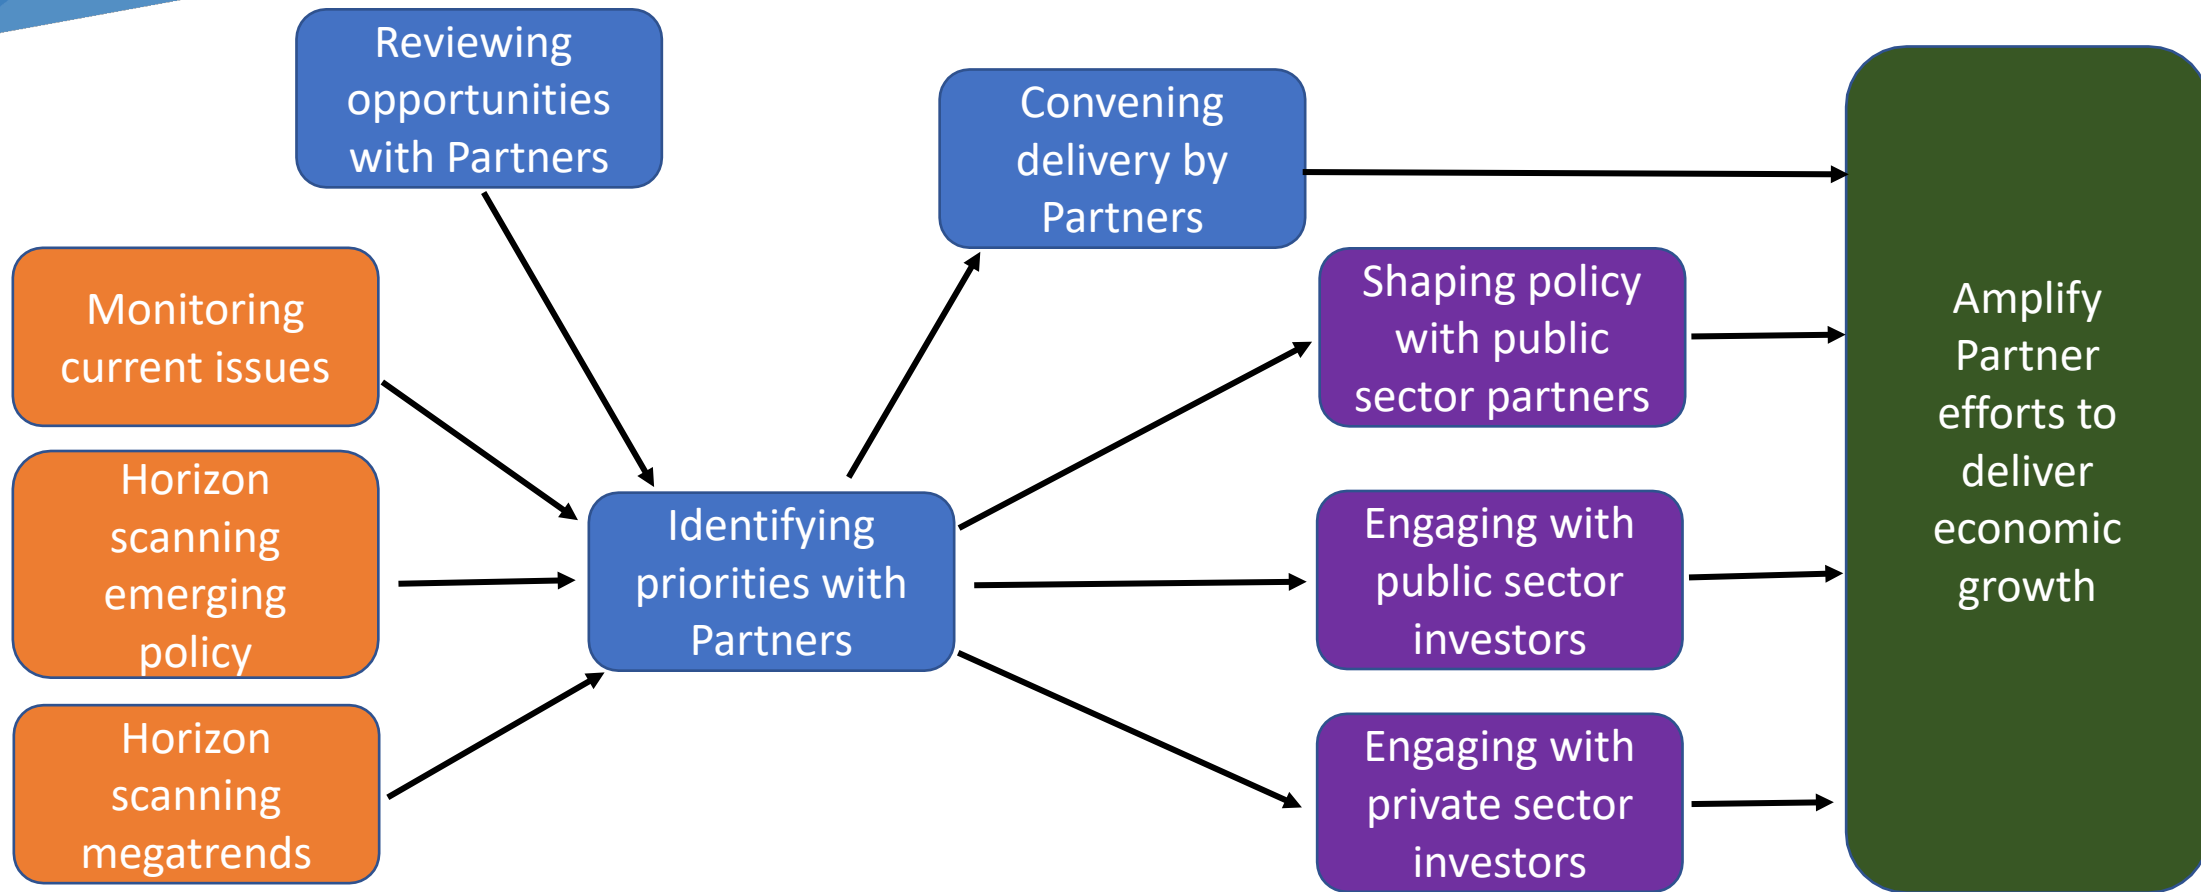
Reviewing opportunities with Partners

Monitoring current issues

Horizon scanning emerging policy

Horizon scanning megatrends

Identifying priorities with Partners

Convening delivery by Partners

Shaping policy with public sector partners

Engaging with public sector investors

Engaging with private sector investors

Amplify Partner efforts to deliver economic growth